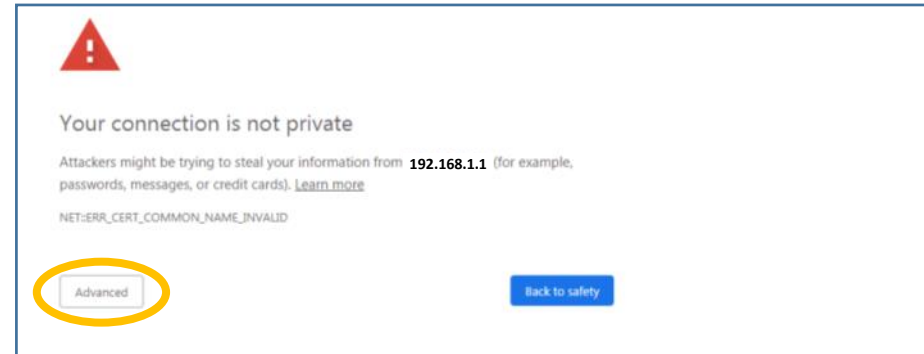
Your connection is not private

Attackers might be trying to steal your information from **192.168.1.1** (for example, passwords, messages, or credit cards). Learn more

NET::ERR_CERT_COMMON_NAME_INVALID

Advanced

Back to safety